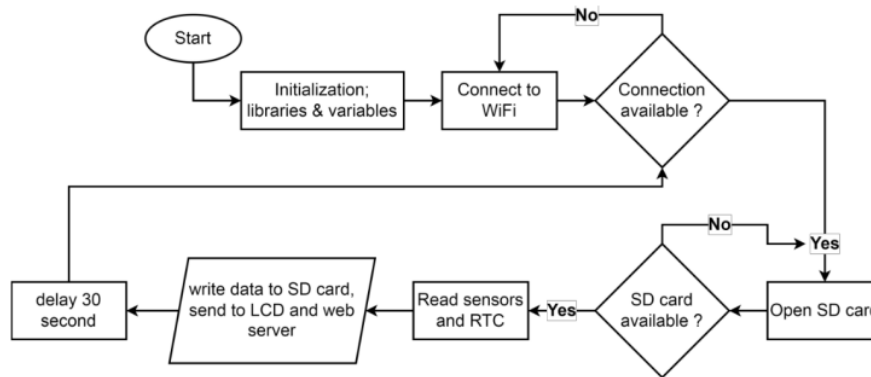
Start

Initialization; libraries & variables

Connect to WiFi

No

Connection available ?

Yes

Open SD card

No

SD card available ?

Yes

Read sensors and RTC

write data to SD card, send to LCD and web server

delay 30 second